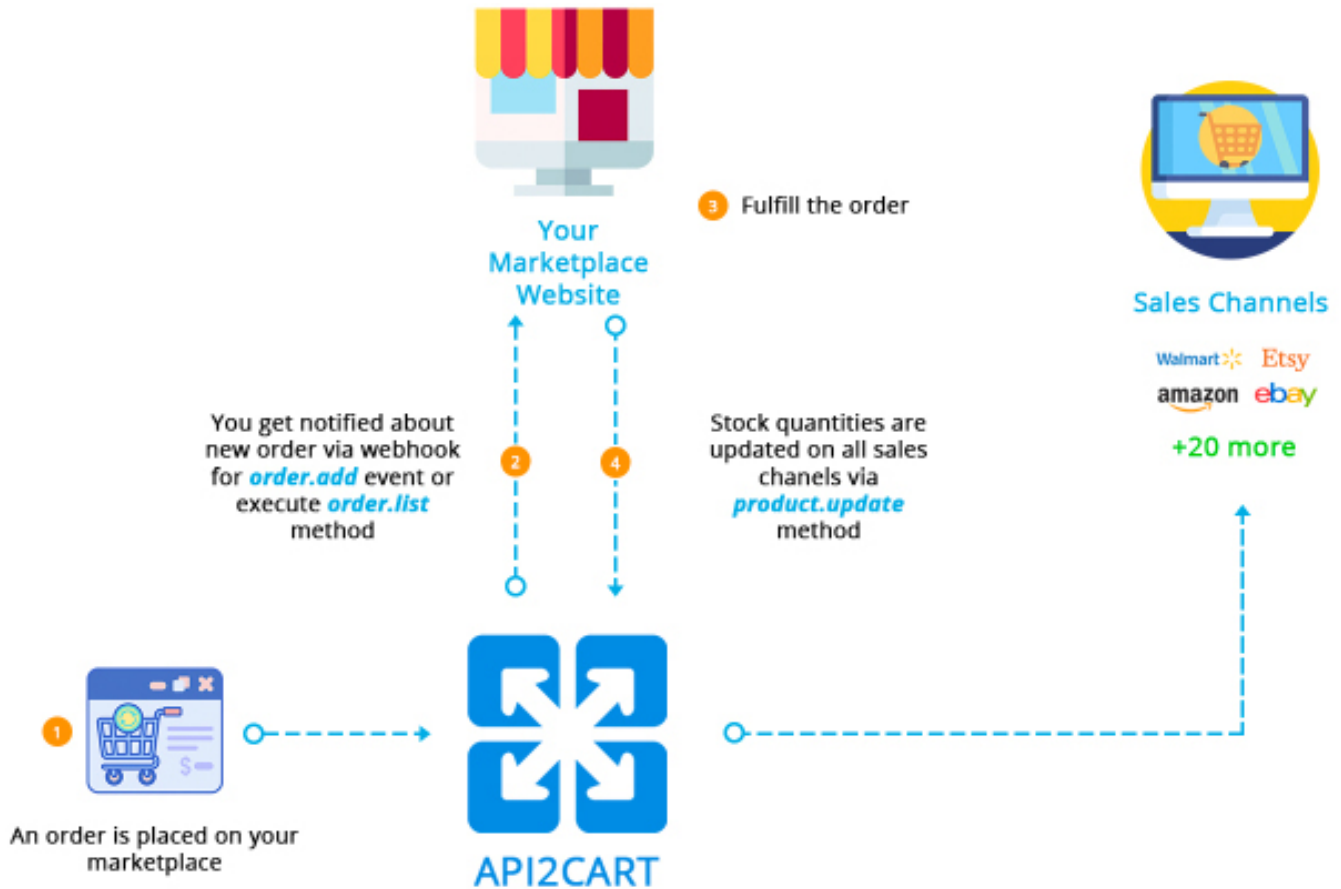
Your Marketplace Website

3 Fulfill the order

Sales Channels

Walmart Etsy
amazon ebay
+20 more

You get notified about new order via webhook for *order.add* event or execute *order.list* method

2

4

Stock quantities are updated on all sales chanels via *product.update* method

1

$

An order is placed on your marketplace

API2CART